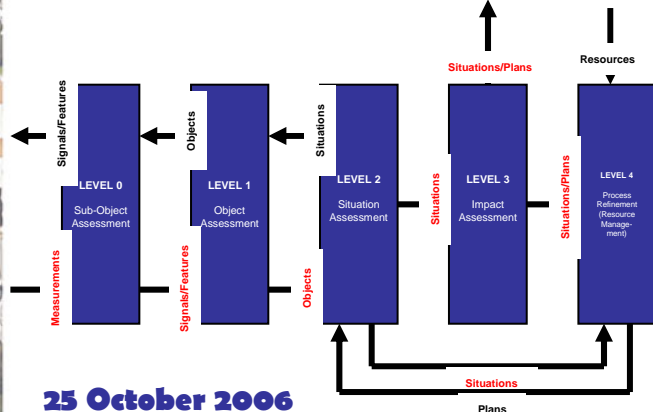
Situations/Plans

Resources

Signals/Features

LEVEL 0

Sub-Object Assessment

Measurements

Objects

LEVEL 1

Object Assessment

Signals/Features

Situations

LEVEL 2

Situation Assessment

Objects

Situations

LEVEL 3

Impact Assessment

Situations/Plans

LEVEL 4

Process Refinement (Resource Management)

Situations

Plans

25 October 2006